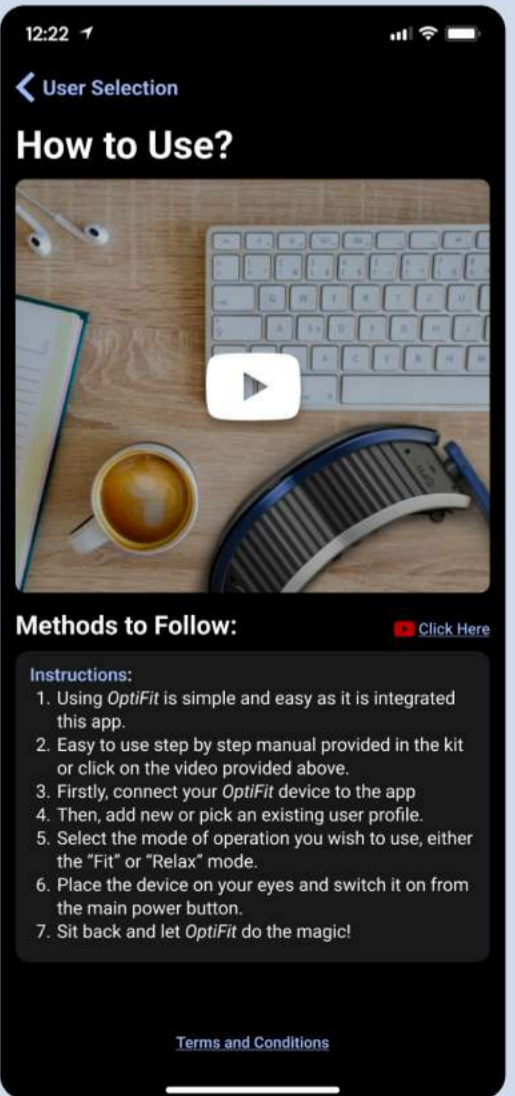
12:22

User Selection

How to Use?

Methods to Follow:

Click Here

Instructions:
1. Using OptiFit is simple and easy as it is integrated this app.
2. Easy to use step by step manual provided in the kit or click on the video provided above.
3. Firstly, connect your OptiFit device to the app
4. Then, add new or pick an existing user profile.
5. Select the mode of operation you wish to use, either the "Fit" or "Relax" mode.
6. Place the device on your eyes and switch it on from the main power button.
7. Sit back and let OptiFit do the magic!

Terms and Conditions